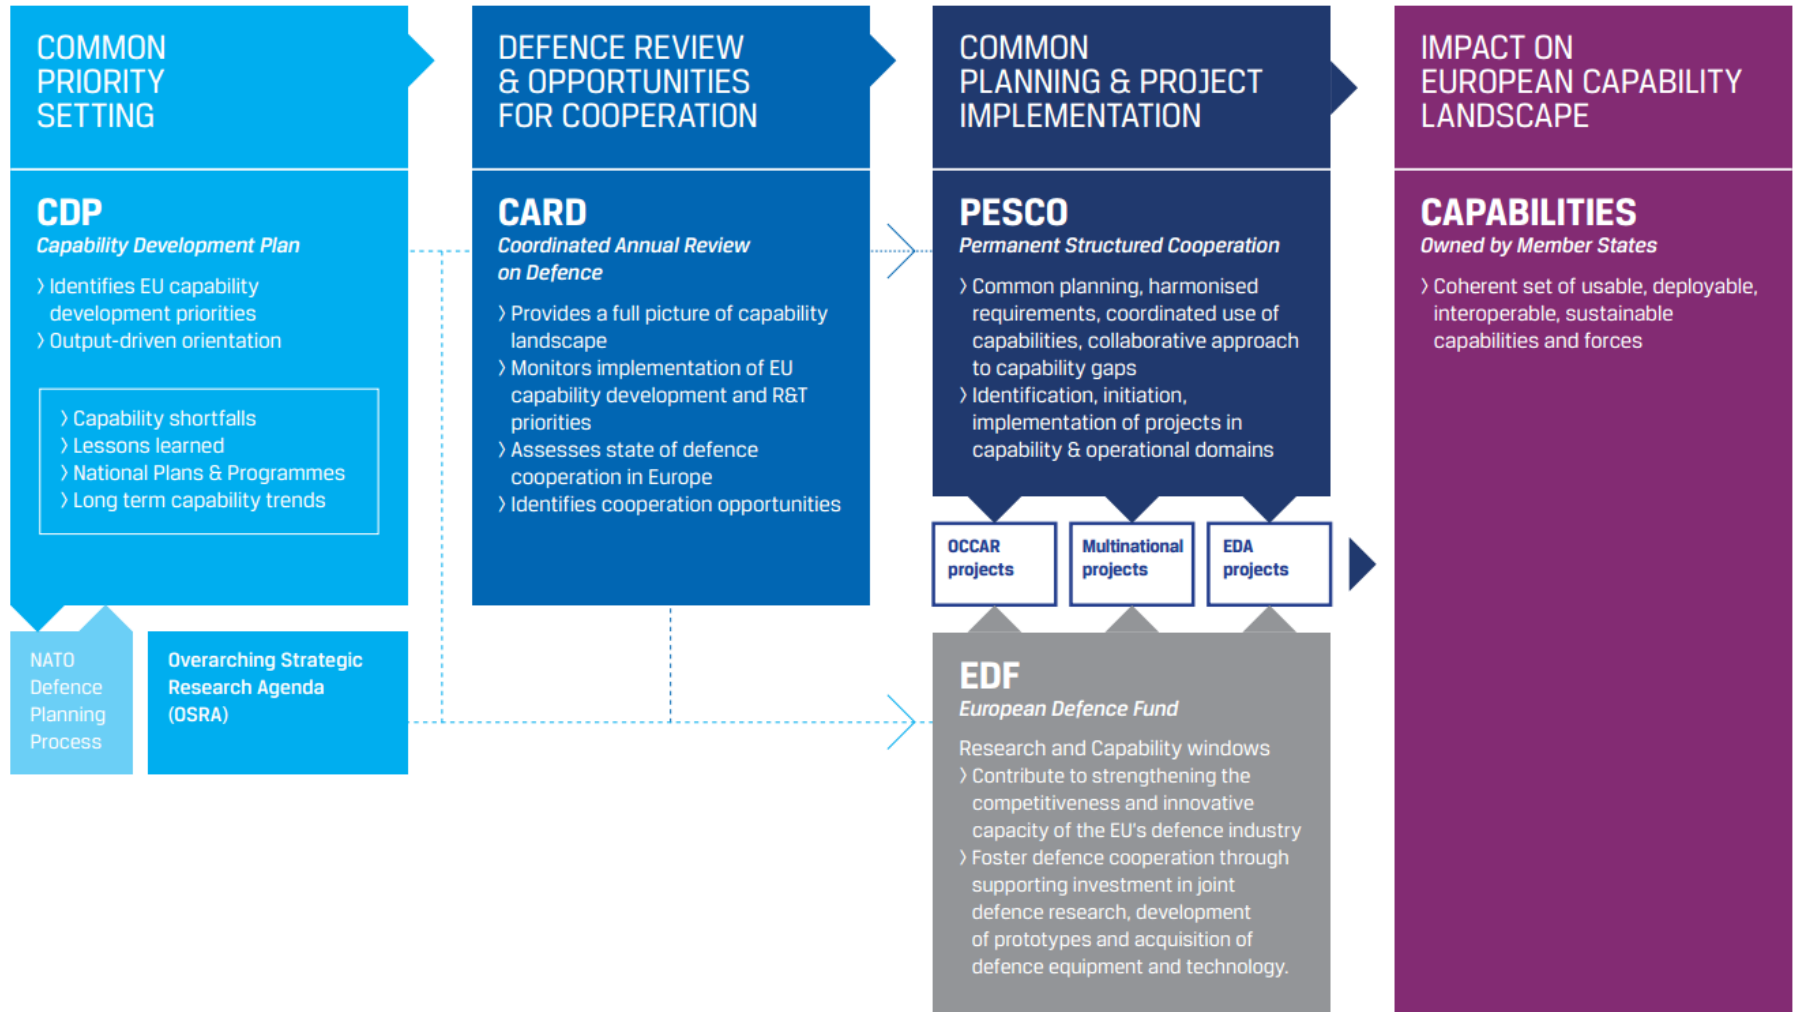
COMMON PRIORITY SETTING

CDP
Capability Development Plan

› Identifies EU capability development priorities
› Output-driven orientation

› Capability shortfalls
› Lessons learned
› National Plans & Programmes
› Long term capability trends

NATO Defence Planning Process

Overarching Strategic Research Agenda (OSRA)

DEFENCE REVIEW & OPPORTUNITIES FOR COOPERATION

CARD
Coordinated Annual Review on Defence

› Provides a full picture of capability landscape
› Monitors implementation of EU capability development and R&T priorities
› Assesses state of defence cooperation in Europe
› Identifies cooperation opportunities

COMMON PLANNING & PROJECT IMPLEMENTATION

PESCO
Permanent Structured Cooperation

› Common planning, harmonised requirements, coordinated use of capabilities, collaborative approach to capability gaps
› Identification, initiation, implementation of projects in capability & operational domains

OCCAR projects

Multinational projects

EDA projects

EDF
European Defence Fund

Research and Capability windows
› Contribute to strengthening the competitiveness and innovative capacity of the EU's defence industry
› Foster defence cooperation through supporting investment in joint defence research, development of prototypes and acquisition of defence equipment and technology.

IMPACT ON EUROPEAN CAPABILITY LANDSCAPE

CAPABILITIES
Owned by Member States

› Coherent set of usable, deployable, interoperable, sustainable capabilities and forces